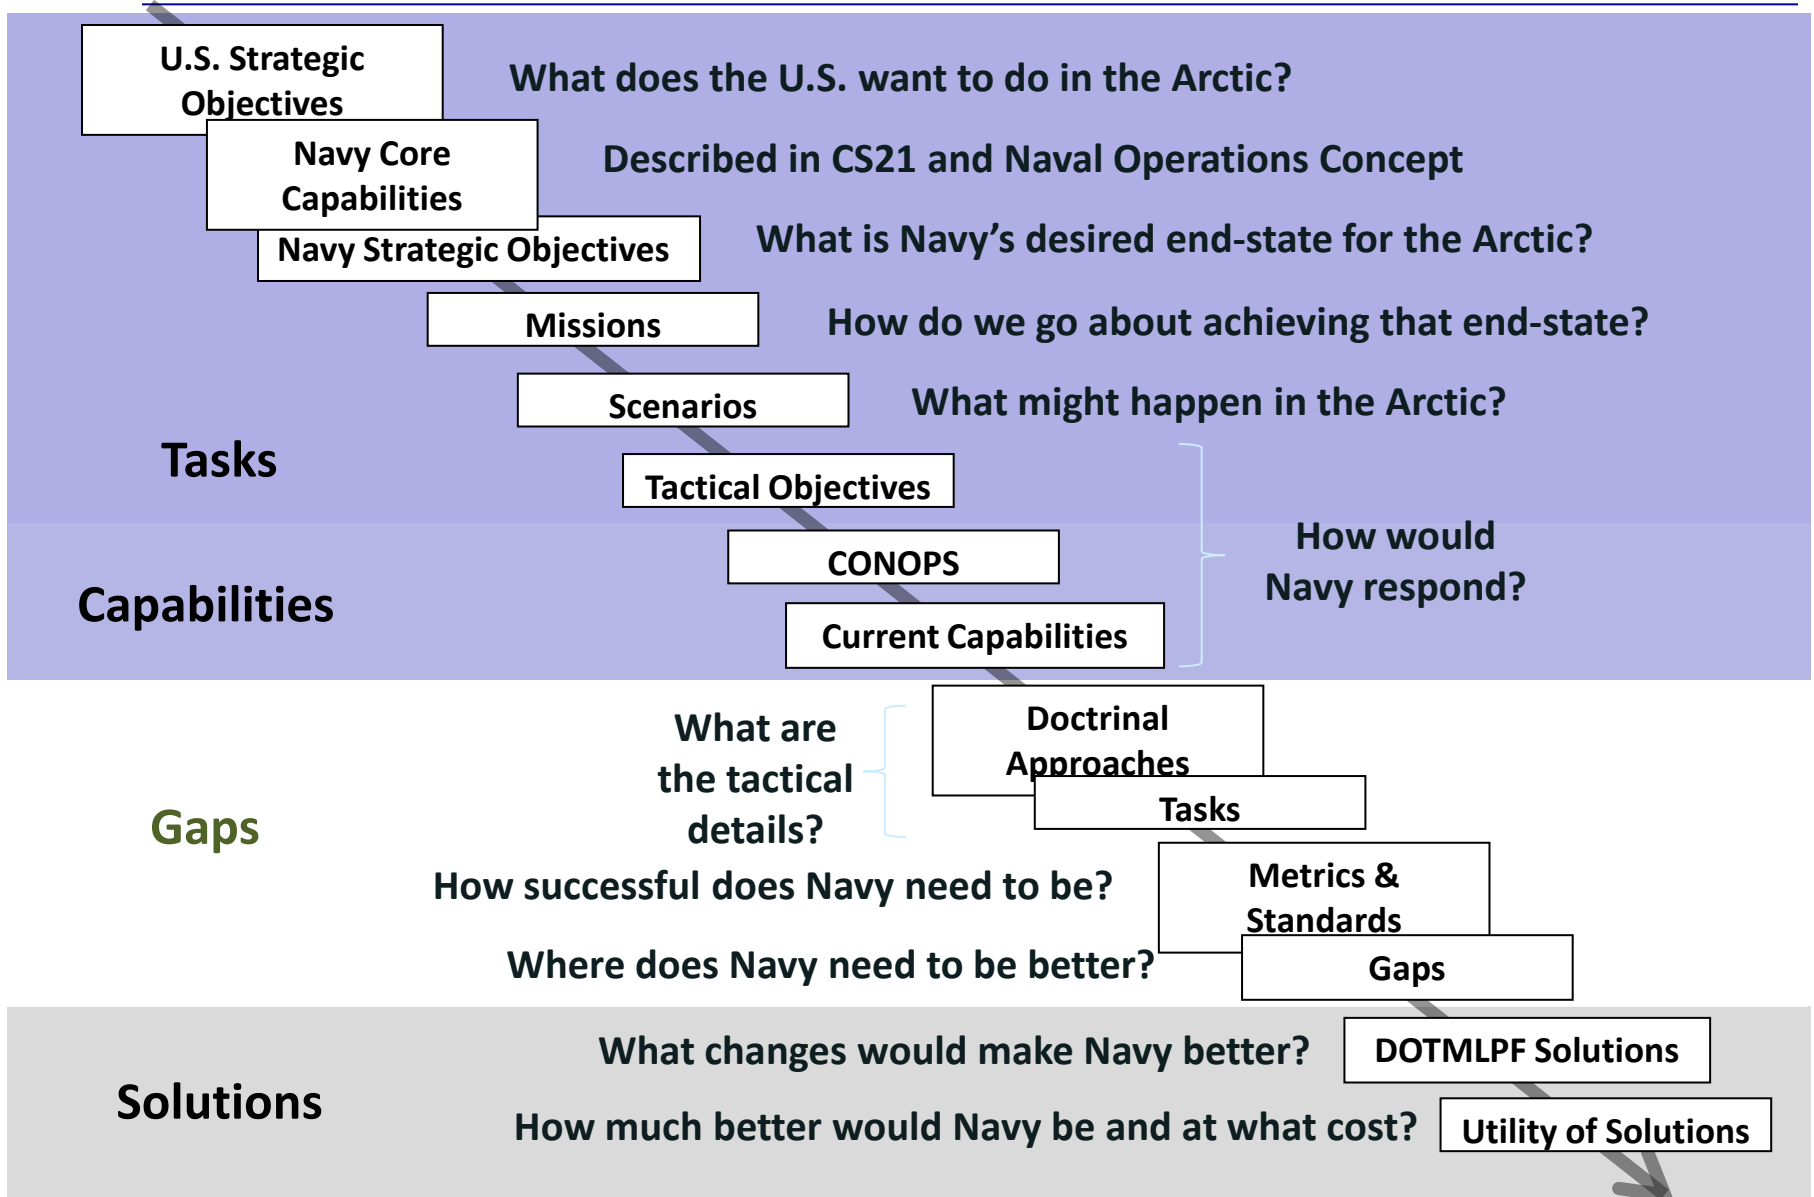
U.S. Strategic Objectives

What does the U.S. want to do in the Arctic?

Navy Core Capabilities

Described in CS21 and Naval Operations Concept

Navy Strategic Objectives

What is Navy's desired end-state for the Arctic?

Missions

How do we go about achieving that end-state?

Scenarios

What might happen in the Arctic?

Tasks

Tactical Objectives

CONOPS

How would Navy respond?

Capabilities

Current Capabilities

What are the tactical details?

Doctrinal Approaches

Tasks

Gaps

How successful does Navy need to be?

Metrics & Standards

Where does Navy need to be better?

Gaps

What changes would make Navy better?

DOTMLPF Solutions

Solutions

How much better would Navy be and at what cost?

Utility of Solutions